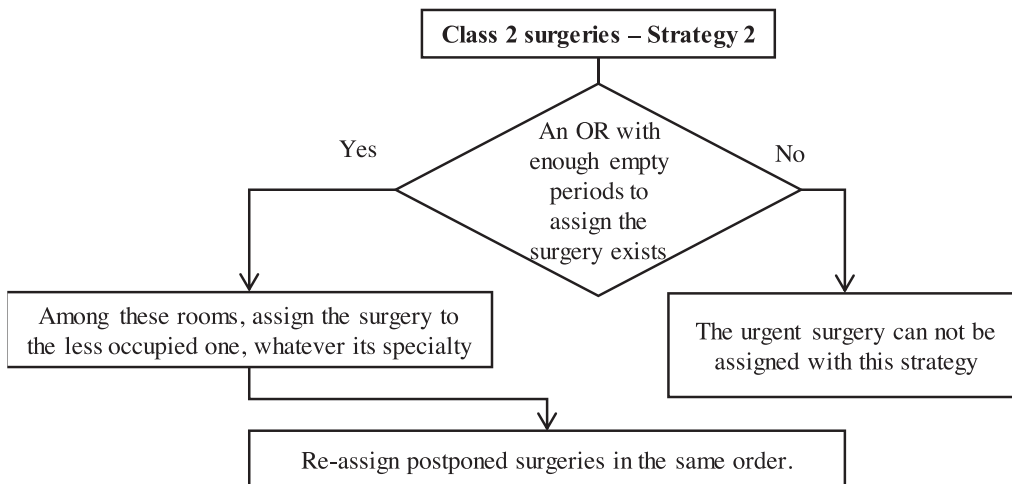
Class 2 surgeries – Strategy 2

An OR with enough empty periods to assign the surgery exists

Yes

No

Among these rooms, assign the surgery to the less occupied one, whatever its specialty

The urgent surgery can not be assigned with this strategy

Re-assign postponed surgeries in the same order.